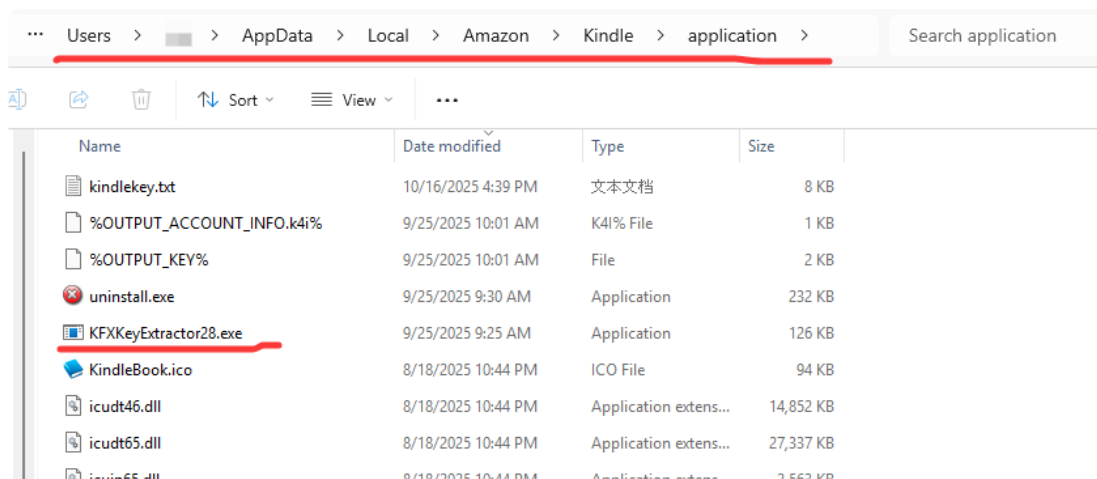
··· Users > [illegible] > AppData > Local > Amazon > Kindle > application >

Search application

Sort View ···

| Name | Date modified | Type | Size |
|---|---|---|---|
| kindlekey.txt | 10/16/2025 4:39 PM | 文本文档 | 8 KB |
| %OUTPUT_ACCOUNT_INFO.k4i% | 9/25/2025 10:01 AM | K4I% File | 1 KB |
| %OUTPUT_KEY% | 9/25/2025 10:01 AM | File | 2 KB |
| uninstall.exe | 9/25/2025 9:30 AM | Application | 232 KB |
| KFXKeyExtractor28.exe | 9/25/2025 9:25 AM | Application | 126 KB |
| KindleBook.ico | 8/18/2025 10:44 PM | ICO File | 94 KB |
| icudt46.dll | 8/18/2025 10:44 PM | Application extens... | 14,852 KB |
| icudt65.dll | 8/18/2025 10:44 PM | Application extens... | 27,337 KB |
| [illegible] | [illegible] | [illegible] | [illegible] |